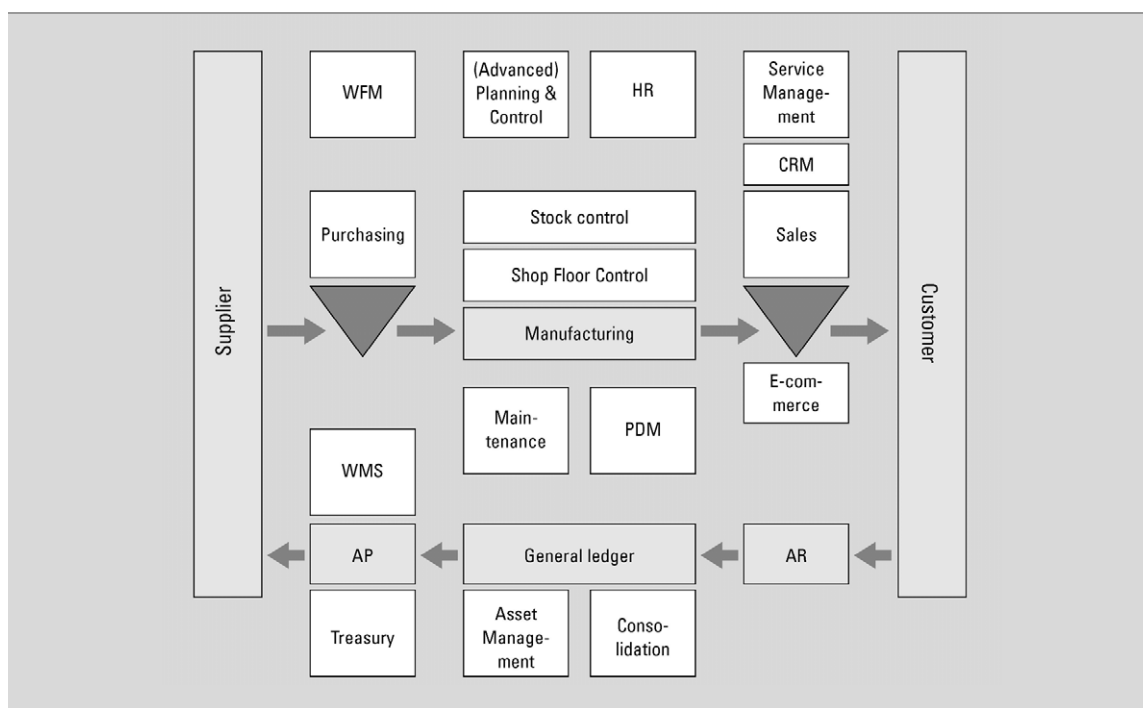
Supplier

WFM

(Advanced) Planning & Control

HR

Service Management

CRM

Purchasing

Stock control

Shop Floor Control

Sales

Manufacturing

Customer

E-commerce

Maintenance

PDM

WMS

AP

General ledger

AR

Treasury

Asset Management

Consolidation